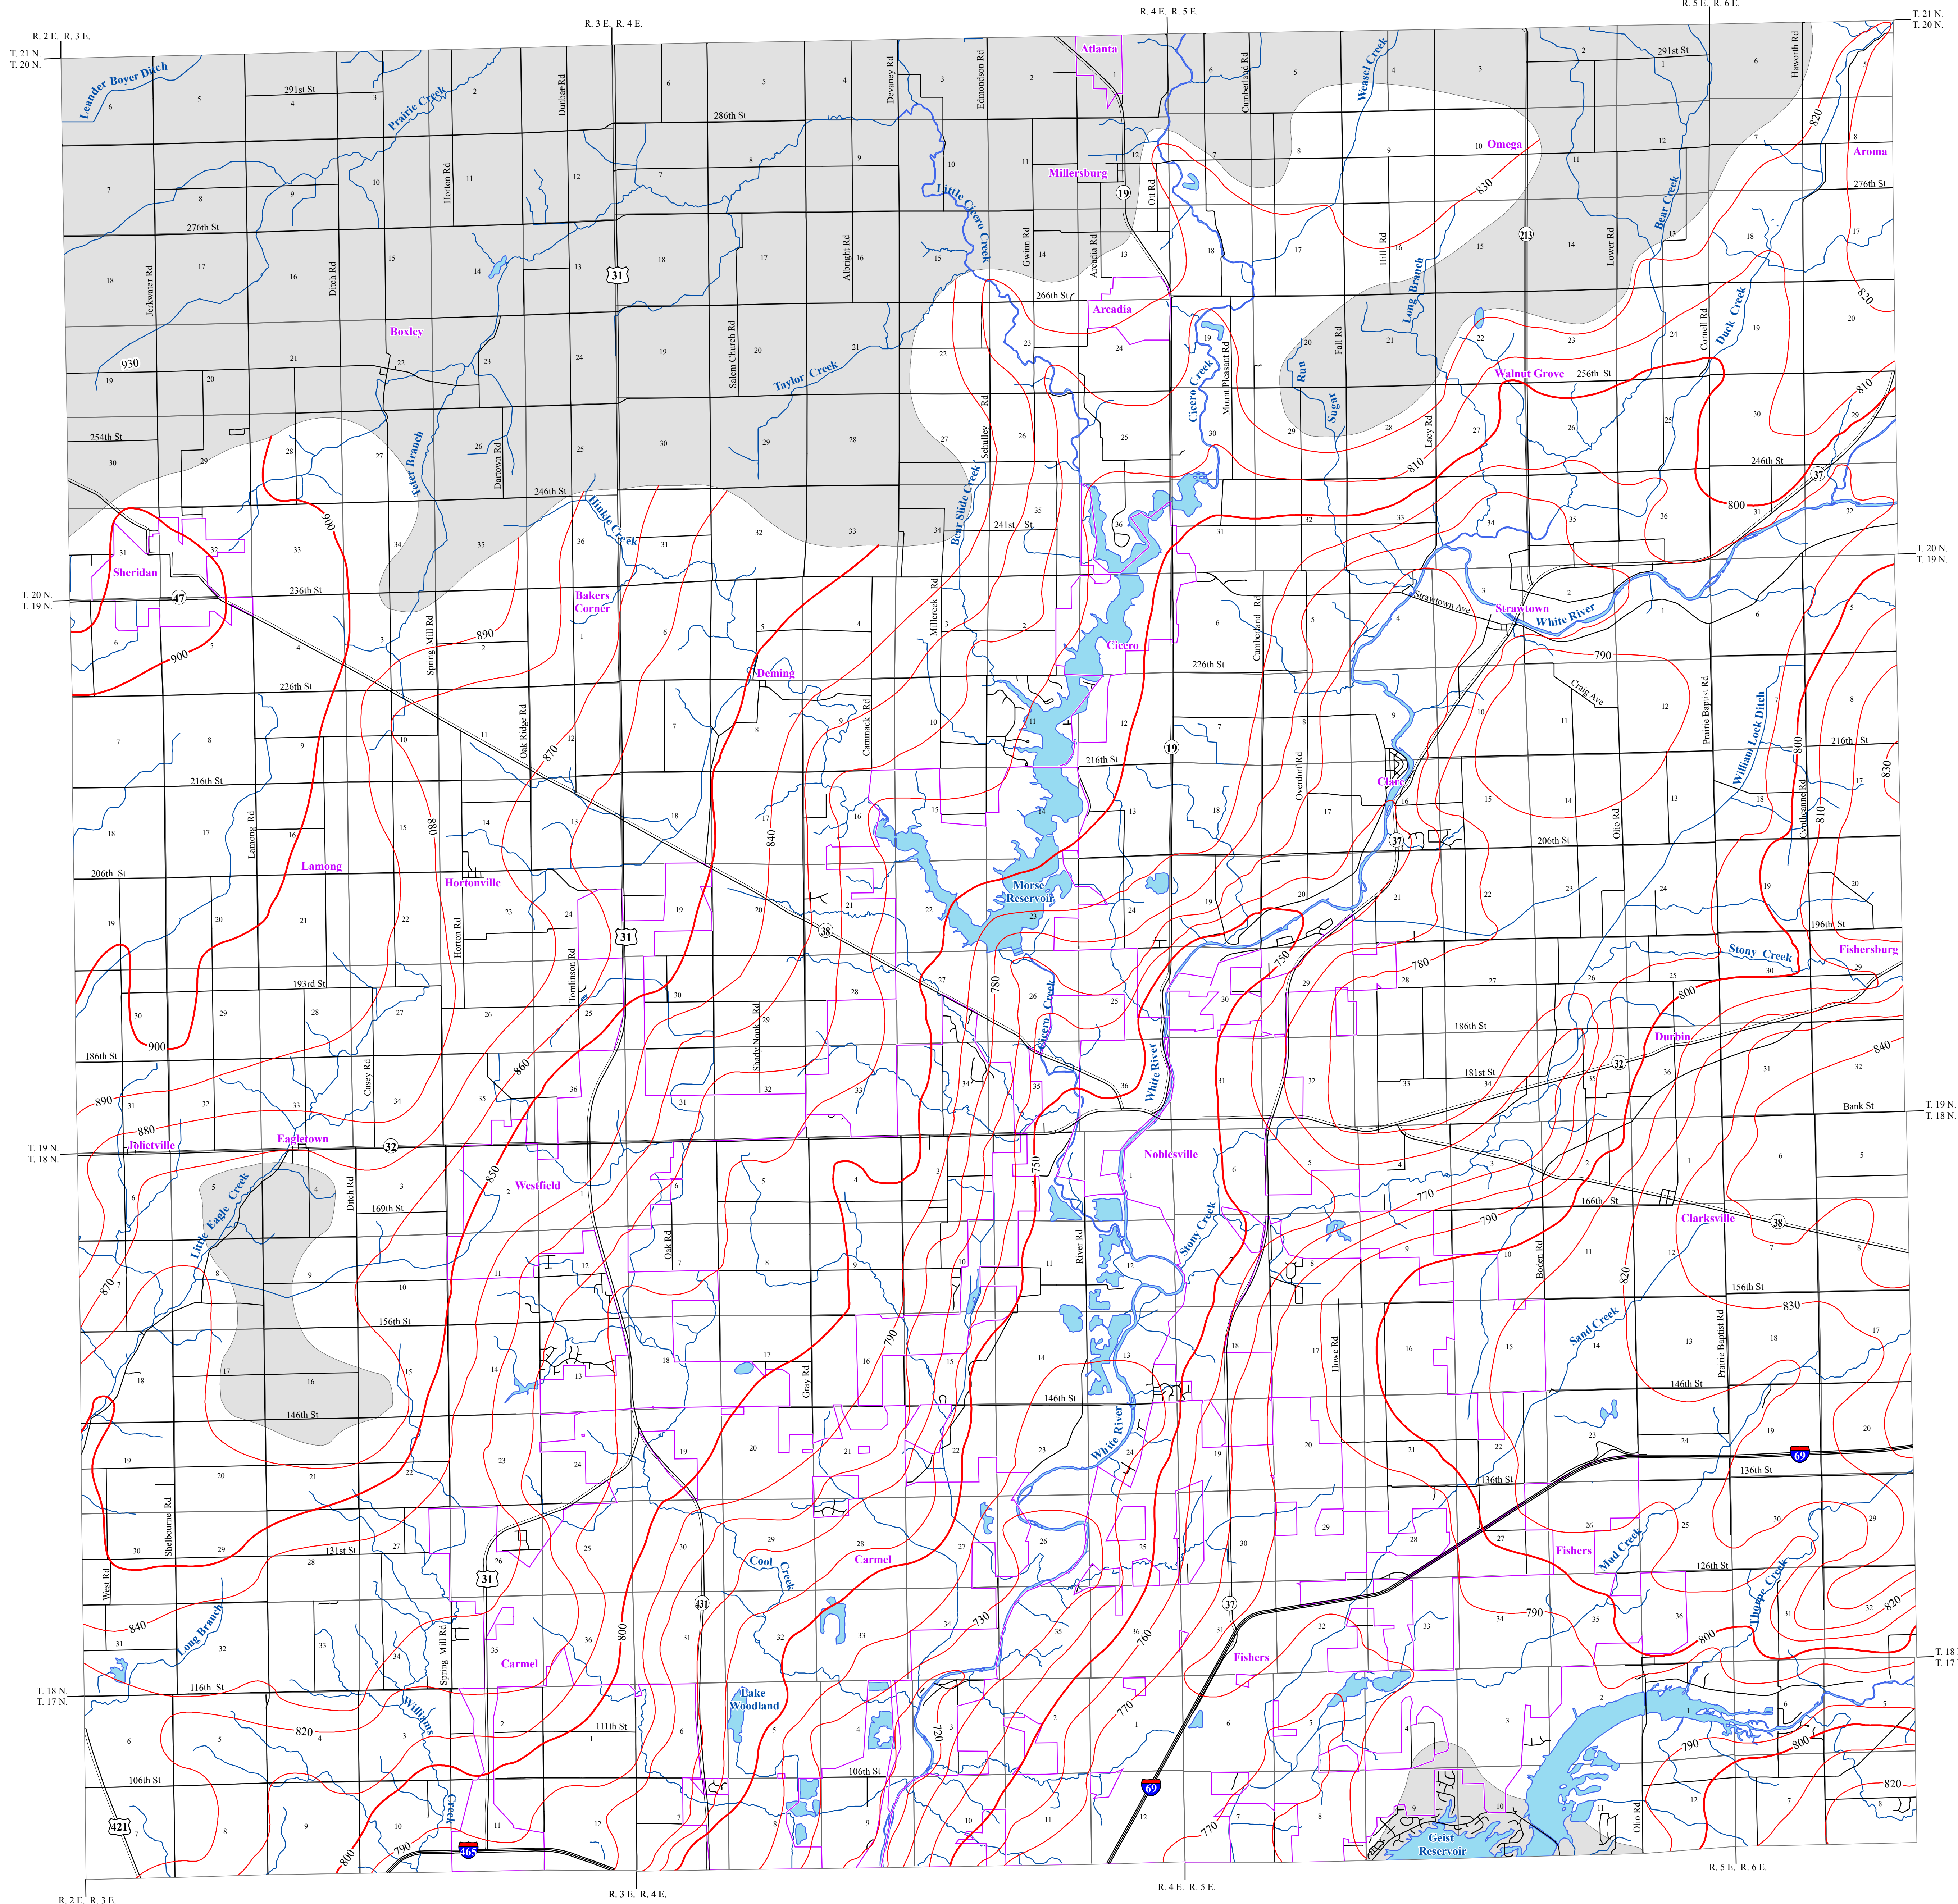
R. 2 E. R. 3 E.
R. 3 E. R. 4 E.
R. 4 E. R. 5 E.
R. 5 E. R. 6 E.
T. 21 N.
T. 20 N.
T. 21 N.
T. 20 N.

Leander Boyer Ditch
Prairie Creek
291st St
286th St
Atlanta
291st St
Weasel Creek
Omega
Aroma
Millersburg
Little Cicero Creek
276th St
276th St
Bear Creek
Dunbar Rd
Devaney Rd
Edmondson Rd
Cumberland Rd
Haworth Rd
Horton Rd
Ott Rd
Jerkwater Rd
Ditch Rd
Albright Rd
Gwinn Rd
Arcadia Rd
Hill Rd
Lower Rd
Long Branch
266th St
Arcadia
Boxley
Salem Church Rd
Taylor Creek
Cicero Creek
Mount Pleasant Rd
Run
Sugar
Fall Rd
Cornell Rd
Duck Creek
Walnut Grove
256th St
254th St
Teter Branch
Dartown Rd
Schulley Rd
Lacy Rd
246th St
246th St
Hinkle Creek
Bear Slide Creek
241st St
Sheridan
236th St
Bakers Corner
Strawtown Ave
Strawtown
White River
T. 20 N.
T. 19 N.
T. 20 N.
T. 19 N.
Spring Mill Rd
Millcreek Rd
Cumberland Rd
Deming
Cicero
226th St
226th St
Craig Ave
Prairie Baptist Rd
William Lock Ditch
Oak Ridge Rd
Cammack Rd
216th St
216th St
Overdorf Rd
Cicero
Lamong Rd
Olio Rd
Cyntheanne Rd
206th St
206th St
Lamong
Hortonville
Morse Reservoir
196th St
Horton Rd
Tomlinson Rd
Stony Creek
Fishersburg
193rd St
Shady Nook Rd
Cicero Creek
186th St
186th St
Durbin
Casey Rd
White River
181st St
Bank St
T. 19 N.
T. 18 N.
T. 19 N.
T. 18 N.
Jolietville
Eagletown
Noblesville
Westfield
Little Eagle Creek
Dich Rd
169th St
166th St
Clarksville
Oak Rd
River Rd
Stony Creek
Boden Rd
156th St
156th St
Sand Creek
Howe Rd
Prairie Baptist Rd
Gray Rd
146th St
146th St
146th St
White River
136th St
136th St
Shelbourne Rd
West Rd
131st St
Cool Creek
Carmel
Fishers
Mud Creek
126th St
Cheney Creek
Long Branch
Spring Mill Rd
Carmel
Fishers
T. 18
T. 17
T. 18 N.
T. 17 N.
116th St
Williams Creek
Lake Woodland
111th St
106th St
106th St
Geist Reservoir
Olio Rd
R. 2 E. R. 3 E.
R. 3 E. R. 4 E.
R. 4 E. R. 5 E.
R. 5 E. R. 6 E.

930
900
890
900
880
870
860
850
840
830
820
810
800
790
780
770
760
750
730
720
31
19
213
37
47
38
32
431
421
465
69